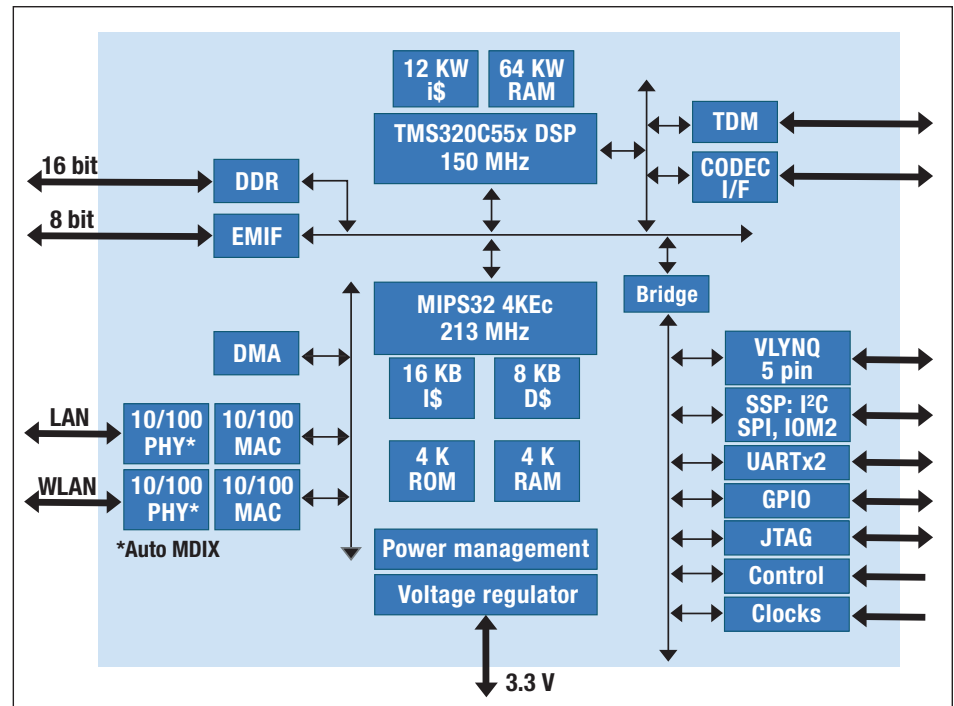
12 KW
i$

64 KW
RAM

TMS320C55x DSP
150 MHz

TDM

CODEC
I/F

16 bit

DDR

8 bit

EMIF

Bridge

MIPS32 4KEc
213 MHz

DMA

16 KB
I$

8 KB
D$

VLYNQ
5 pin

SSP: I²C
SPI, IOM2

LAN

10/100
PHY*

10/100
MAC

4 K
ROM

4 K
RAM

UARTx2

WLAN

10/100
PHY*

10/100
MAC

GPIO

*Auto MDIX

JTAG

Power management

Control

Voltage regulator

Clocks

3.3 V